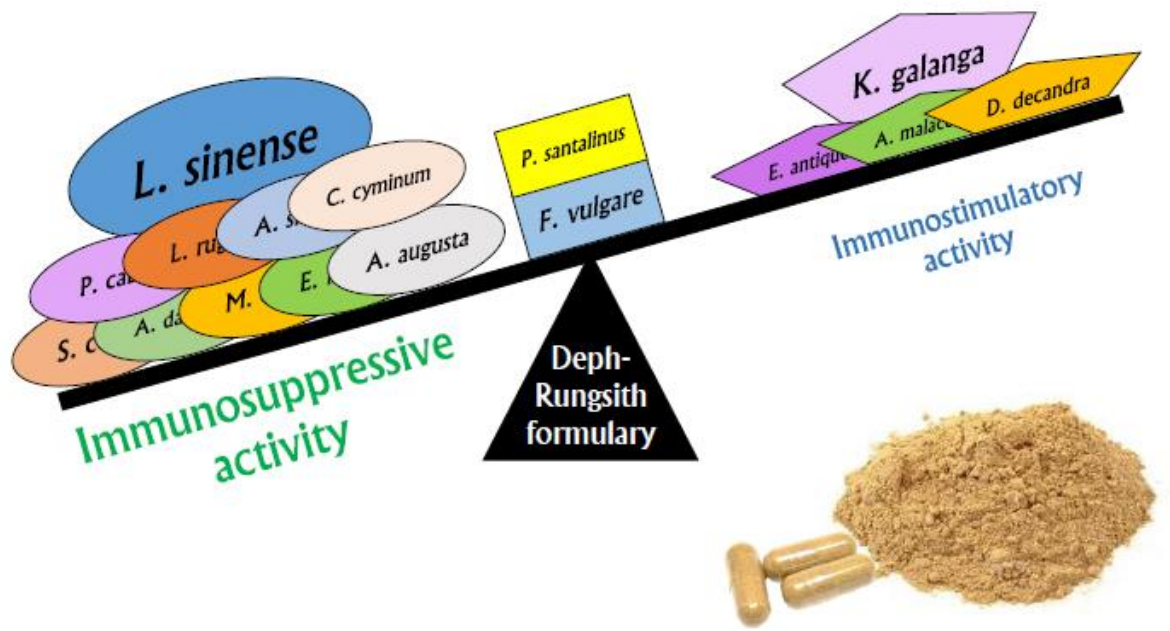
L. sinense

C. cyminum

A. s

L. ru

P. ca

A. augusta

E.

M.

A. d

S. c

P. santalinus

F. vulgare

K. galanga

D. decandra

A. malac

E. antiqu

Immunostimulatory activity

Immunosuppressive activity

Deph-Rungsith formulary